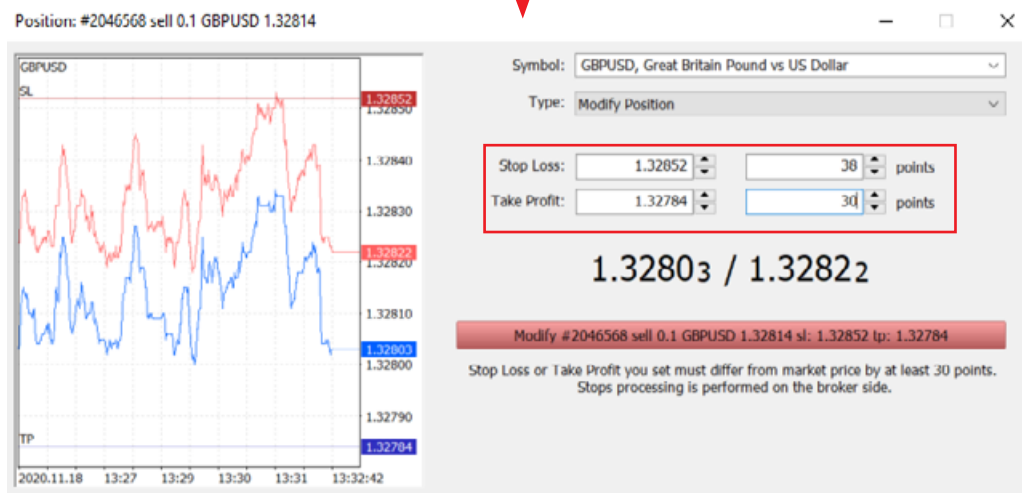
Position: #2046568 sell 0.1 GBPUSD 1.32814

GBPUSD
SL
TP
1.32852
1.32840
1.32830
1.32822
1.32810
1.32803
1.32800
1.32790
1.32784
2020.11.18 13:27 13:29 13:30 13:31 13:32:42

Symbol: GBPUSD, Great Britain Pound vs US Dollar
Type: Modify Position

Stop Loss: 1.32852 38 points
Take Profit: 1.32784 30 points

1.32803 / 1.32822

Modify #2046568 sell 0.1 GBPUSD 1.32814 sl: 1.32852 tp: 1.32784

Stop Loss or Take Profit you set must differ from market price by at least 30 points. Stops processing is performed on the broker side.